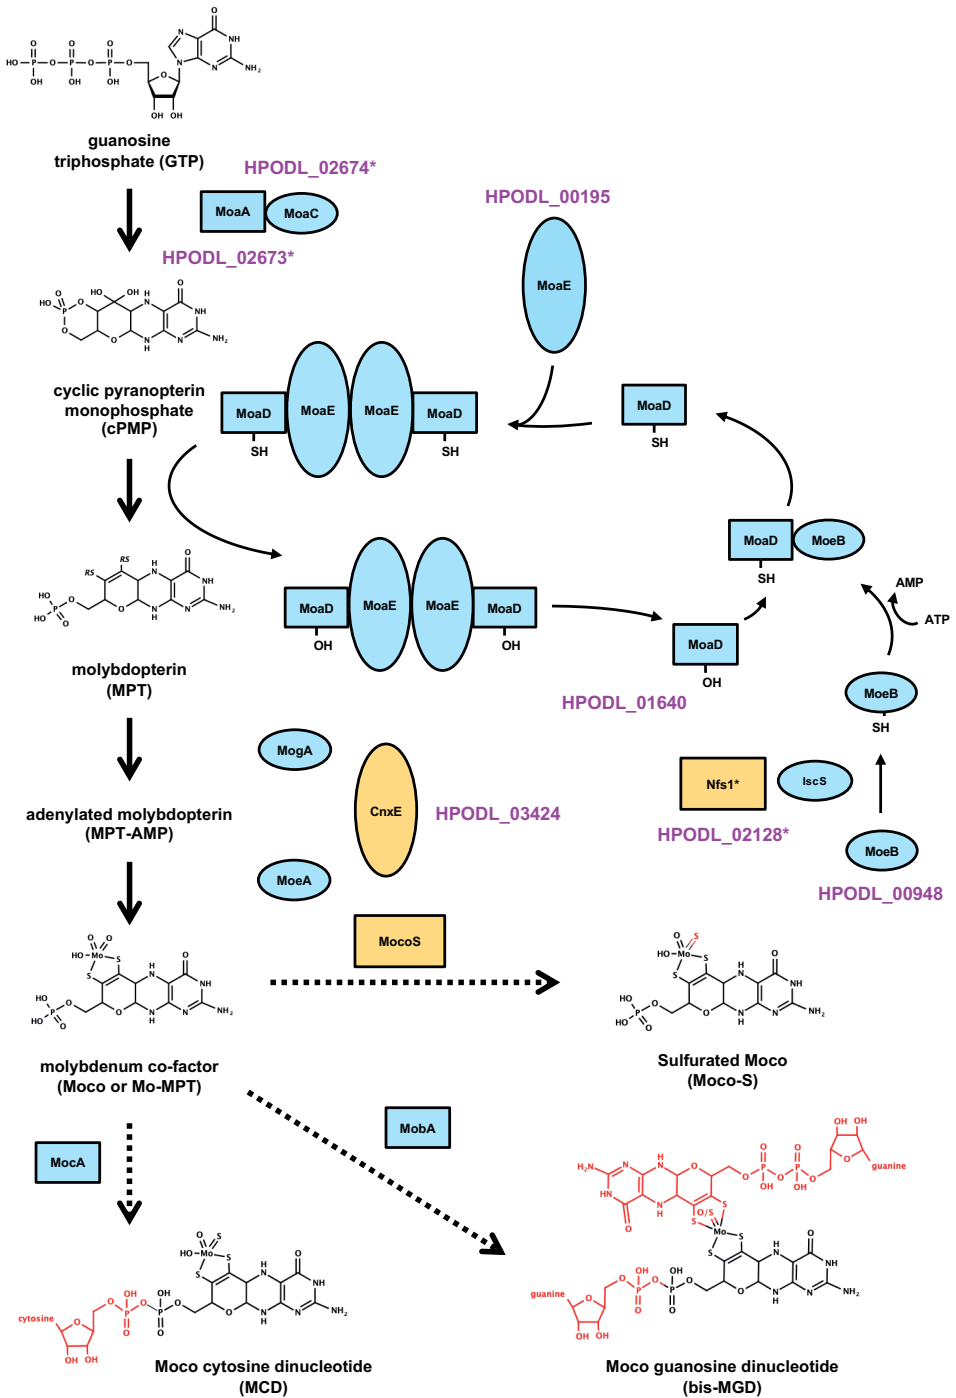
HO–P–O–P–O–P–O
OH OH OH
N NH NH$_2$ N N O
OH OH

guanosine triphosphate (GTP)

HPODL_02674*

MoaA MoaC

HPODL_02673*

HPODL_00195

MoaE

HO OH H N O HO P O O O N NH N NH$_2$ H

cyclic pyranopterin monophosphate (cPMP)

MoaD SH MoaE MoaE MoaD SH

MoaD SH

RS RS H N O HO HO P O O O N NH N NH$_2$ H

molybdopterin (MPT)

MoaD OH MoaE MoaE MoaD OH

MoaD MoeB SH

AMP ATP

MoaD OH

HPODL_01640

MoeB SH

MogA

adenylated molybdopterin (MPT-AMP)

CnxE

HPODL_03424

Nfs1*

IscS

HPODL_02128*

MoeA

MoeB

HPODL_00948

MocoS

O O HO–Mo S S

molybdenum co-factor (Moco or Mo-MPT)

S O HO–Mo S S

Sulfurated Moco (Moco-S)

MobA

MocA

O S HO–Mo S S

cytosine

OH OH

Moco cytosine dinucleotide (MCD)

H$_2$N HN N H O

OH OH guanine

O/S S Mo S S

guanine

OH OH

Moco guanosine dinucleotide (bis-MGD)